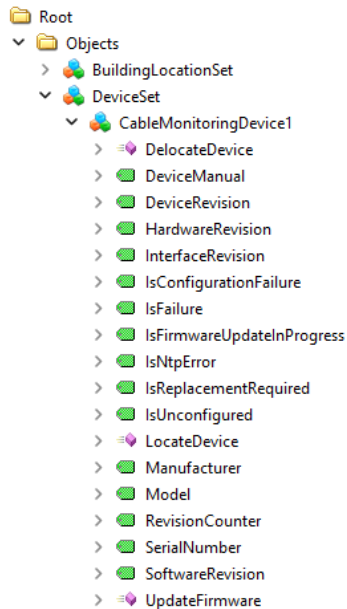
Root
Objects
BuildingLocationSet
DeviceSet
CableMonitoringDevice1
DelocateDevice
DeviceManual
DeviceRevision
HardwareRevision
InterfaceRevision
IsConfigurationFailure
IsFailure
IsFirmwareUpdateInProgress
IsNtpError
IsReplacementRequired
IsUnconfigured
LocateDevice
Manufacturer
Model
RevisionCounter
SerialNumber
SoftwareRevision
UpdateFirmware